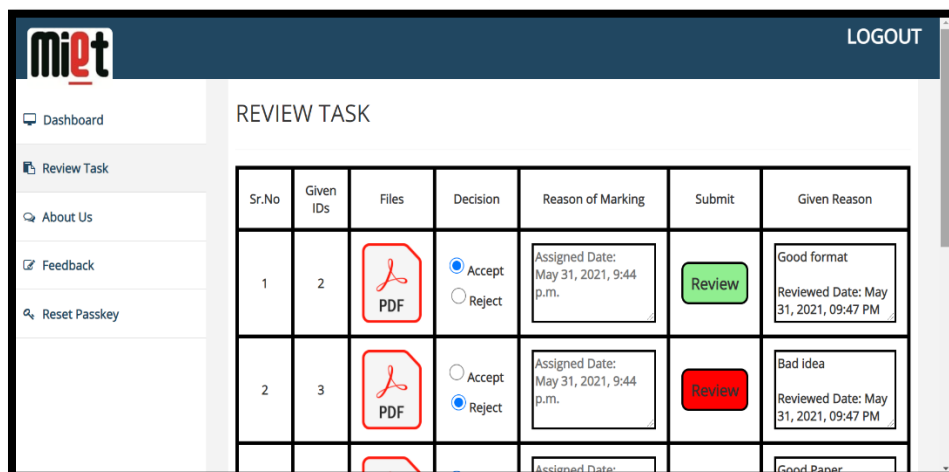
MIET

LOGOUT

Dashboard

Review Task

About Us

Feedback

Reset Passkey

REVIEW TASK

| Sr.No | Given IDs | Files | Decision | Reason of Marking | Submit | Given Reason |
|---|---|---|---|---|---|---|
| 1 | 2 | PDF | Accept Reject | Assigned Date: May 31, 2021, 9:44 p.m. | Review | Good format Reviewed Date: May 31, 2021, 09:47 PM |
| 2 | 3 | PDF | Accept Reject | Assigned Date: May 31, 2021, 9:44 p.m. | Review | Bad idea Reviewed Date: May 31, 2021, 09:47 PM |
| | | | | Assigned Date: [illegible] | | Good Paper |